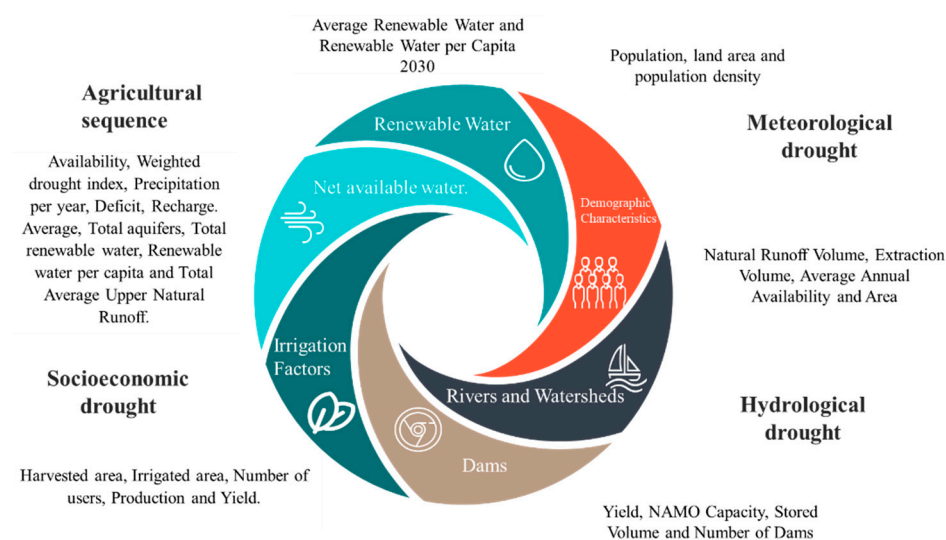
Average Renewable Water and Renewable Water per Capita 2030

Population, land area and population density

Agricultural sequence

Meteorological drought

Availability, Weighted drought index, Precipitation per year, Deficit, Recharge. Average, Total aquifers, Total renewable water, Renewable water per capita and Total Average Upper Natural Runoff.

Renewable Water

Net available water.

Demographic Characteristics

Natural Runoff Volume, Extraction Volume, Average Annual Availability and Area

Irrigation Factors

Rivers and Watersheds

Socioeconomic drought

Hydrological drought

Dams

Harvested area, Irrigated area, Number of users, Production and Yield.

Yield, NAMO Capacity, Stored Volume and Number of Dams